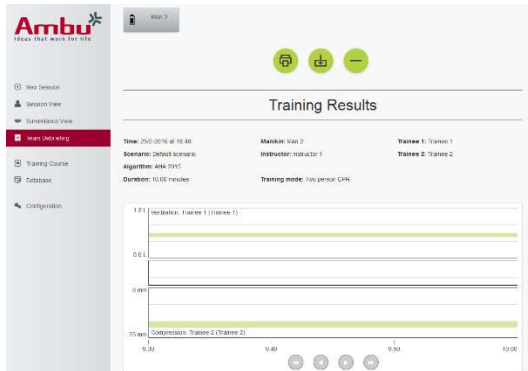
Ambu
Ideas that work for life

Man 2

New Session
Session View
Surveillance View
Team Debriefing
Training Course
Database
Configuration

Training Results

Time: 25-5-2016 at 16:46
Scenario: Default scenario
Algorithm: AHA 2015
Duration: 10:00 minutes

Manikin: Man 2
Instructor: instructor 1
Training mode: Two person CPR

Trainee 1: Trainee 1
Trainee 2: Trainee 2

1.2 L Ventilation: Trainee 1 (Trainee 1)
0.6 L
0 mm
75 mm Compression: Trainee 2 (Trainee 2)
9:30
9:40
9:50
10:00